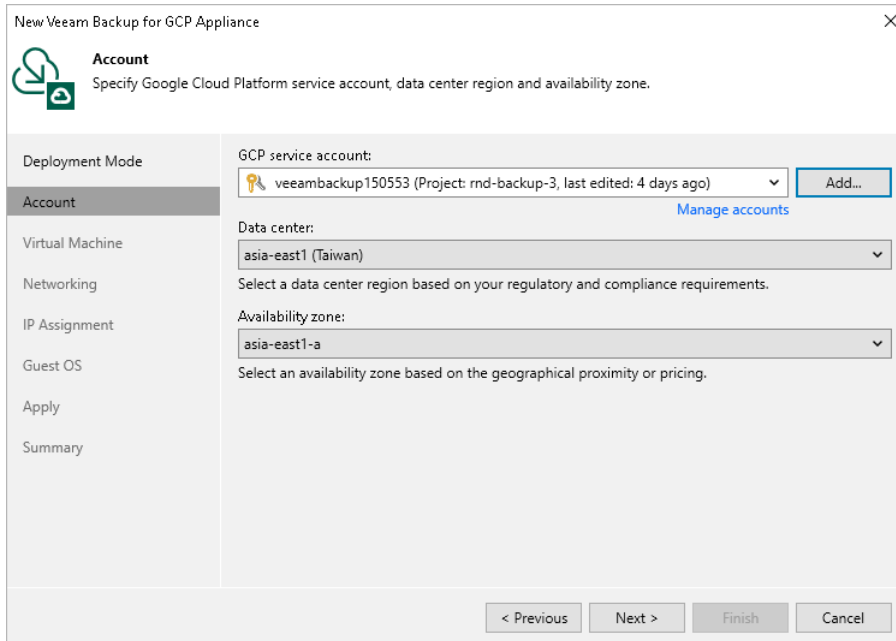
New Veeam Backup for GCP Appliance

Account
Specify Google Cloud Platform service account, data center region and availability zone.

Deployment Mode
Account
Virtual Machine
Networking
IP Assignment
Guest OS
Apply
Summary

GCP service account:
veeambackup150553 (Project: rnd-backup-3, last edited: 4 days ago)
Add...
Manage accounts
Data center:
asia-east1 (Taiwan)
Select a data center region based on your regulatory and compliance requirements.
Availability zone:
asia-east1-a
Select an availability zone based on the geographical proximity or pricing.

< Previous
Next >
Finish
Cancel